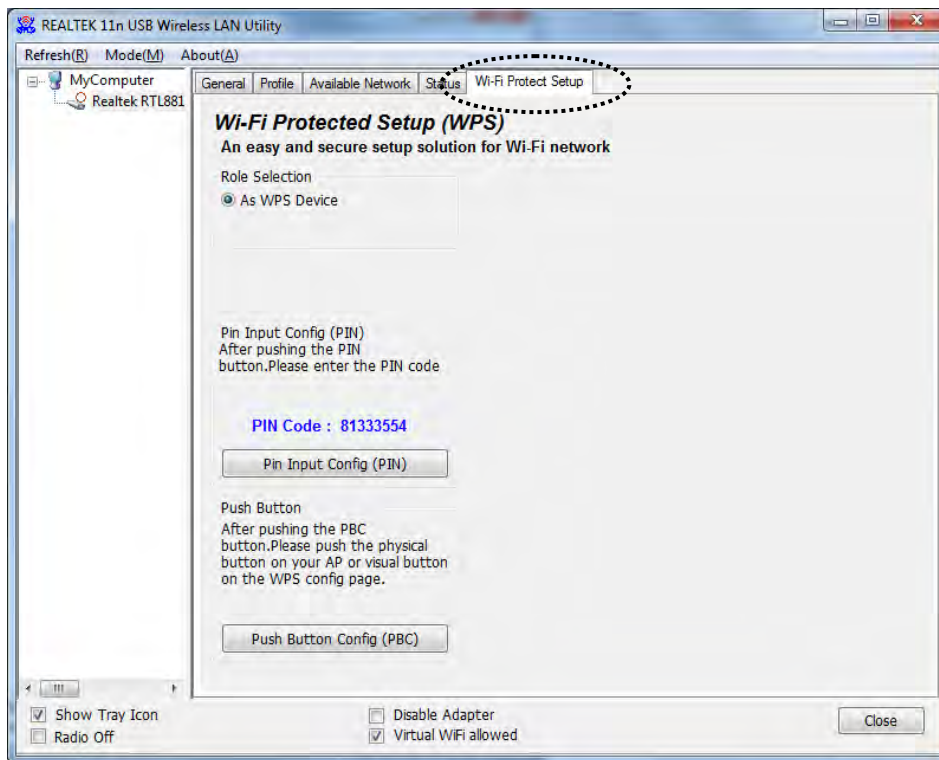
REALTEK 11n USB Wireless LAN Utility

Refresh(R) Mode(M) About(A)

MyComputer
Realtek RTL881

General | Profile | Available Network | Status | Wi-Fi Protect Setup

Wi-Fi Protected Setup (WPS)
An easy and secure setup solution for Wi-Fi network

Role Selection
As WPS Device

Pin Input Config (PIN)
After pushing the PIN button.Please enter the PIN code

PIN Code : 81333554

Pin Input Config (PIN)

Push Button
After pushing the PBC button.Please push the physical button on your AP or visual button on the WPS config page.

Push Button Config (PBC)

Show Tray Icon
Radio Off
Disable Adapter
Virtual WiFi allowed
Close